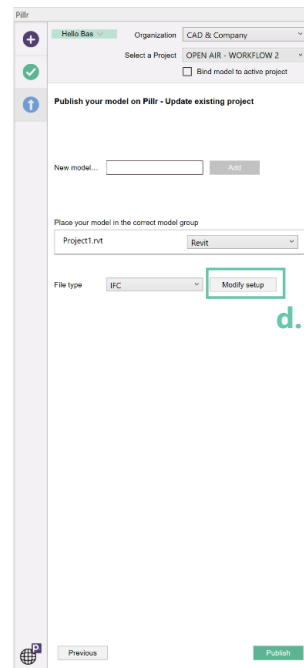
Pillr

Hello Bas

Organization CAD & Company

Select a Project OPEN AIR - WORKFLOW 2

Bind model to active project

Publish your model on Pillr - Update existing project

New model...

Add

Place your model in the correct model group

Project1.rvt

Revit

File type IFC

Modify setup

d.

Previous

Publish